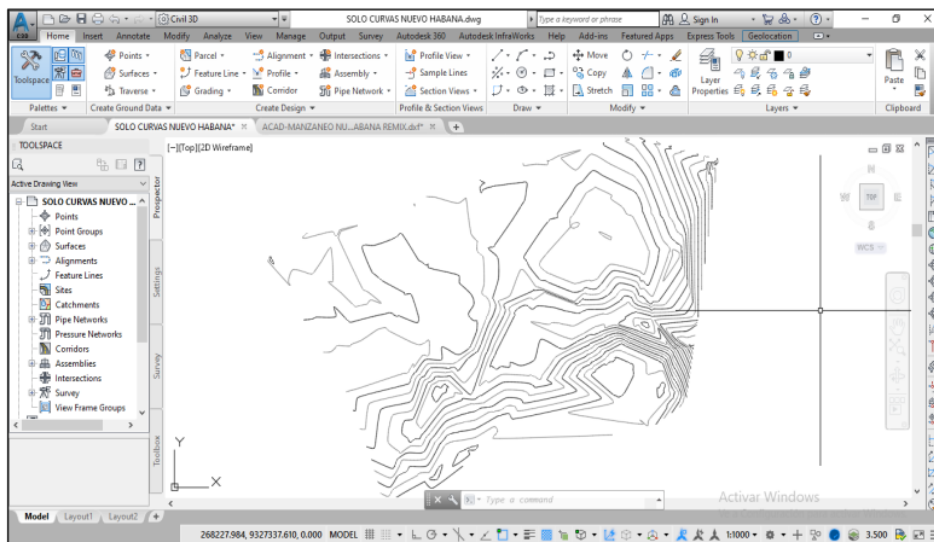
Civil 3D
SOLO CURVAS NUEVO HABANA.dwg
Type a keyword or phrase
Sign In
Home Insert Annotate Modify Analyze View Manage Output Survey Autodesk 360 Autodesk InfraWorks Help Add-ins Featured Apps Express Tools Geolocation
Toolspace
Points
Surfaces
Traverse
Parcel
Feature Line
Grading
Alignment
Profile
Corridor
Intersections
Assembly
Pipe Network
Profile View
Sample Lines
Section Views
Move
Copy
Stretch
Layer Properties
Paste
Palettes
Create Ground Data
Create Design
Profile & Section Views
Draw
Modify
Layers
Clipboard
Start
SOLO CURVAS NUEVO HABANA*
ACAD-MANZANEO NU...ABANA REMIX.dxf*
TOOLSPACE
Active Drawing View
SOLO CURVAS NUEVO ...
Points
Point Groups
Surfaces
Alignments
Feature Lines
Sites
Catchments
Pipe Networks
Pressure Networks
Corridors
Assemblies
Intersections
Survey
View Frame Groups
Prospector
Settings
Survey
Toolbox
[−][Top][2D Wireframe]
N
W
TOP
E
S
WCS
Y
X
Type a command
Activar Windows
Model Layout1 Layout2
268227.984, 9327337.610, 0.000 MODEL
1:1000
3.500